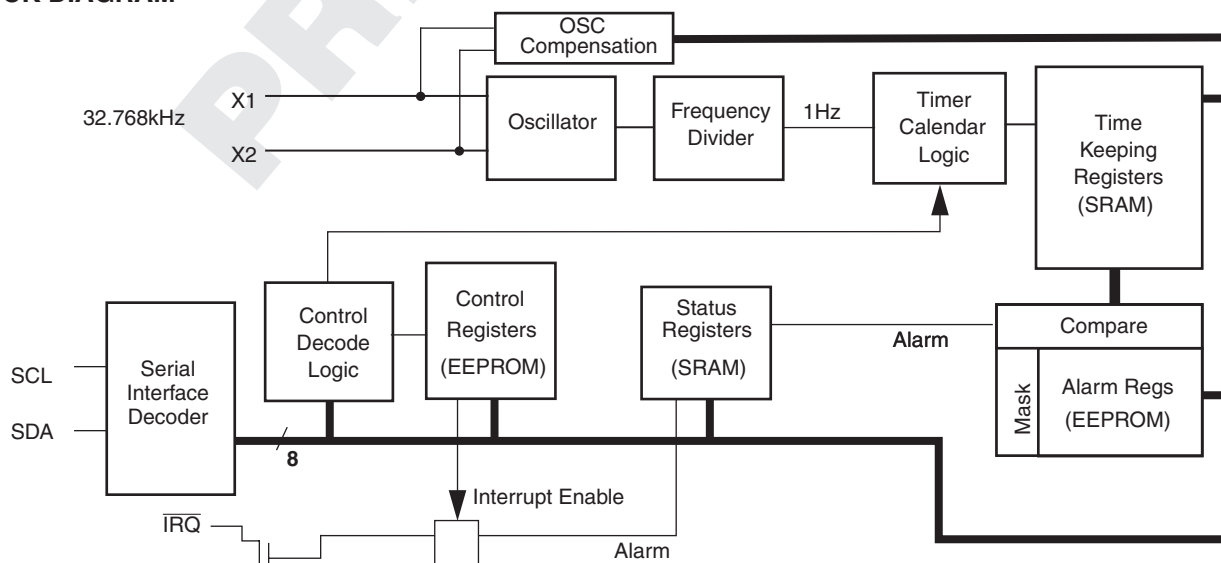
CK DIAGRAM

OSC Compensation

32.768kHz

X1

X2

Oscillator

Frequency Divider

1Hz

Timer Calendar Logic

Time Keeping Registers (SRAM)

SCL

SDA

Serial Interface Decoder

Control Decode Logic

Control Registers (EEPROM)

Status Registers (SRAM)

Alarm

Compare

Mask

Alarm Regs (EEPROM)

8

Interrupt Enable

$\overline{IRQ}$

Alarm